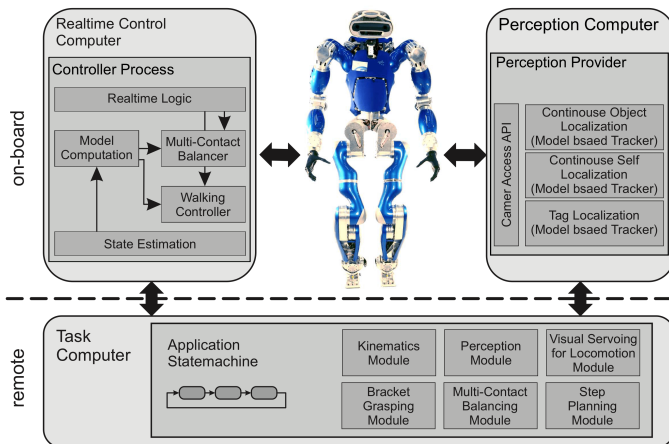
on-board

Realtime Control Computer

Controller Process

Realtime Logic

Model Computation

Multi-Contact Balancer

Walking Controller

State Estimation

Perception Computer

Perception Provider

Camer Access API

Continouse Object Localization (Model bsaed Tracker)

Continouse Self Localization (Model bsaed Tracker)

Tag Localization (Model bsaed Tracker)

remote

Task Computer

Application Statemachine

Kinematics Module

Perception Module

Visual Servoing for Locomotion Module

Bracket Grasping Module

Multi-Contact Balancing Module

Step Planning Module